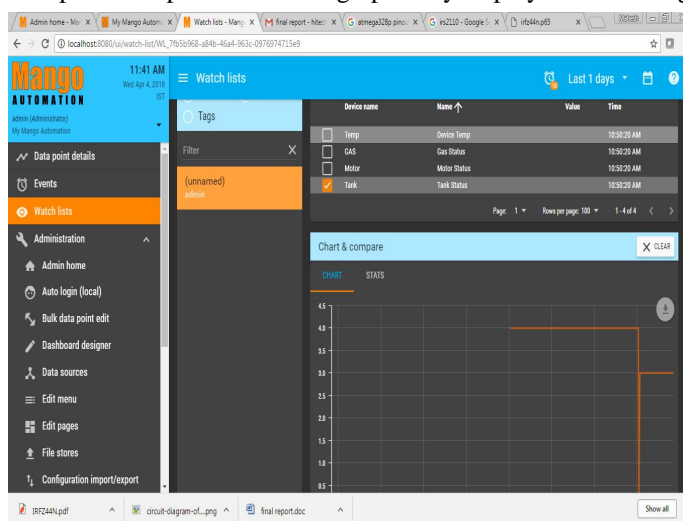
Admin home - Ma × | My Mango Autom × | Watch lists - Mang × | final report - hitec × | atmega328p pinou × | irs2110 - Google S × | irfz44n.pdf ×

localhost:8080/ui/watch-list/WL_7fb5b968-a84b-46a4-963c-0976974715e9

Mango AUTOMATION
11:41 AM
Wed Apr 4, 2018
IST

admin (Administrator)
My Mango Automation

Data point details
Events
Watch lists
Administration
Admin home
Auto login (local)
Bulk data point edit
Dashboard designer
Data sources
Edit menu
Edit pages
File stores
Configuration import/export

Watch lists
Last 1 days

Tags
Filter
(unnamed)
admin

| | Device name | Name ↑ | Value | Time |
|---|---|---|---|---|
| | Temp | Device Temp | | 10:50:20 AM |
| | GAS | Gas Status | | 10:50:20 AM |
| | Motor | Motor Status | | 10:50:20 AM |
| ✓ | Tank | Tank Status | | 10:50:20 AM |

Page: 1 | Rows per page: 100 | 1 - 4 of 4

Chart & compare
CLEAR
CHART STATS

4.5
4.0
3.5
3.0
2.5
2.0
1.5
1.0
0.5

IRFZ44N.pdf
circuit-diagram-of....png
final report.doc
Show all